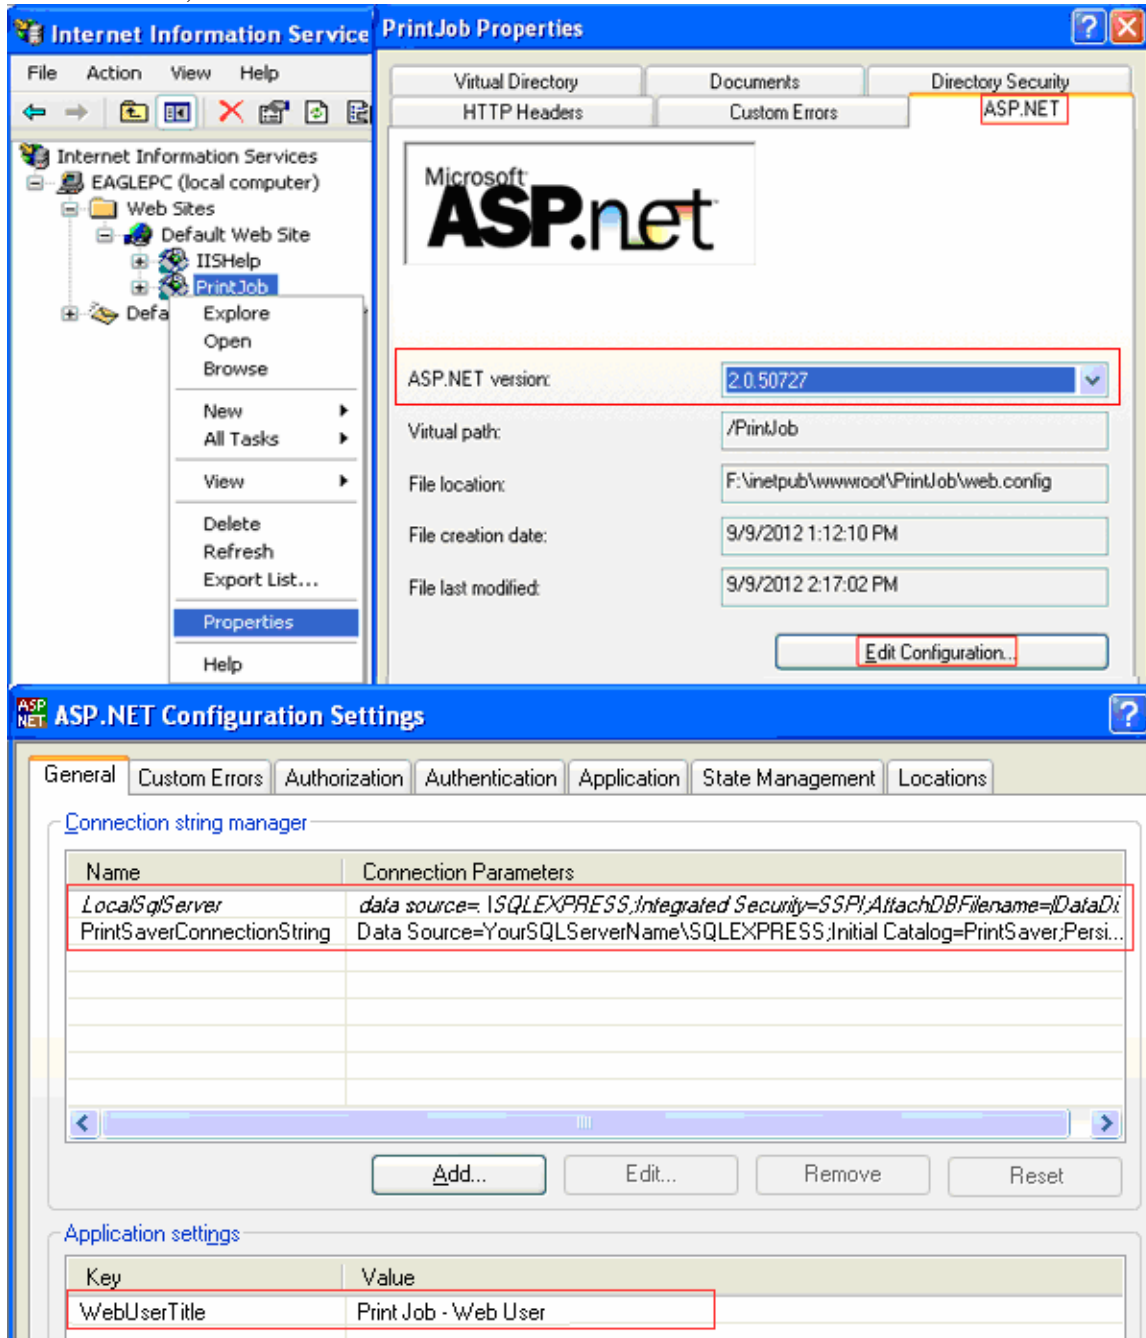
Internet Information Service

File Action View Help

Internet Information Services
EAGLEPC (local computer)
Web Sites
Default Web Site
IISHelp
PrintJob
Defa

Explore
Open
Browse
New
All Tasks
View
Delete
Refresh
Export List...
Properties
Help

PrintJob Properties

Virtual Directory | Documents | Directory Security
HTTP Headers | Custom Errors | ASP.NET

Microsoft ASP.net

ASP.NET version: 2.0.50727
Virtual path: /PrintJob
File location: F:\inetpub\wwwroot\PrintJob\web.config
File creation date: 9/9/2012 1:12:10 PM
File last modified: 9/9/2012 2:17:02 PM

Edit Configuration...

ASP.NET Configuration Settings

General | Custom Errors | Authorization | Authentication | Application | State Management | Locations

Connection string manager

| Name | Connection Parameters |
|---|---|
| LocalSqlServer | data source=.\SQLEXPRESS;Integrated Security=SSPI;AttachDBFilename=|DataDi |
| PrintSaverConnectionString | Data Source=YourSQLServerName\SQLEXPRESS;Initial Catalog=PrintSaver;Persi... |

Add... | Edit... | Remove | Reset

Application settings

| Key | Value |
|---|---|
| WebUserTitle | Print Job - Web User |